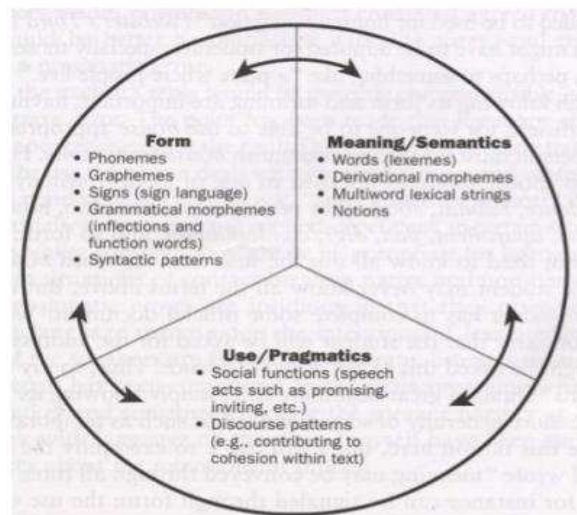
Form
• Phonemes
• Graphemes
• Signs (sign language)
• Grammatical morphemes (inflections and function words)
• Syntactic patterns

Meaning/Semantics
• Words (lexemes)
• Derivational morphemes
• Multiword lexical strings
• Notions

Use/Pragmatics
• Social functions (speech acts such as promising, inviting, etc.)
• Discourse patterns (e.g., contributing to cohesion within text)